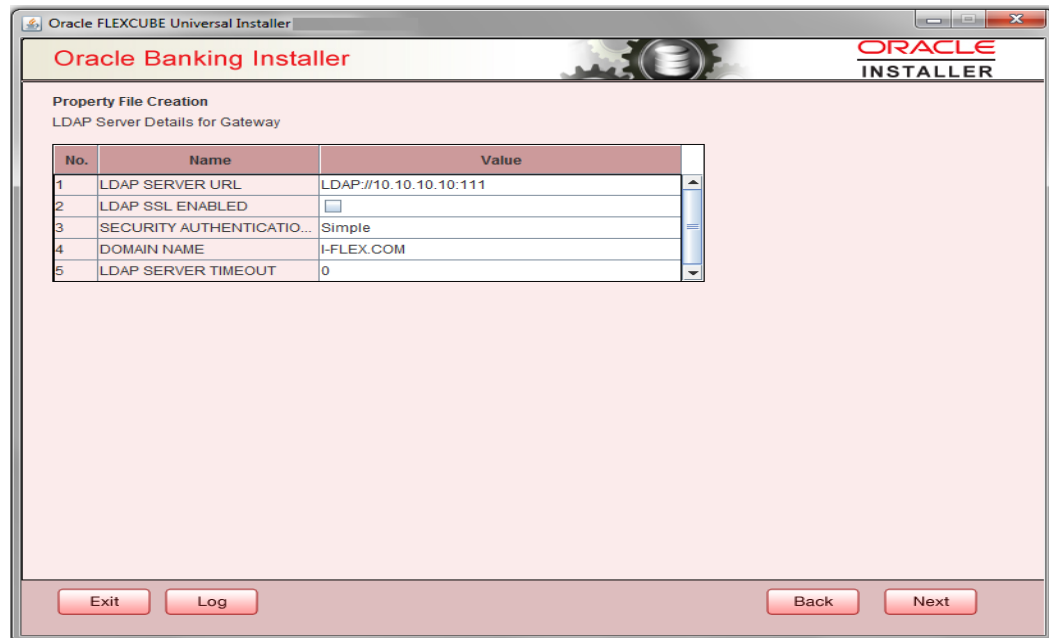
Oracle FLEXCUBE Universal Installer

Oracle Banking Installer

ORACLE
INSTALLER

Property File Creation
LDAP Server Details for Gateway

| No. | Name | Value |
|---|---|---|
| 1 | LDAP SERVER URL | LDAP://10.10.10.10:111 |
| 2 | LDAP SSL ENABLED | |
| 3 | SECURITY AUTHENTICATIO... | Simple |
| 4 | DOMAIN NAME | I-FLEX.COM |
| 5 | LDAP SERVER TIMEOUT | 0 |

Exit
Log
Back
Next